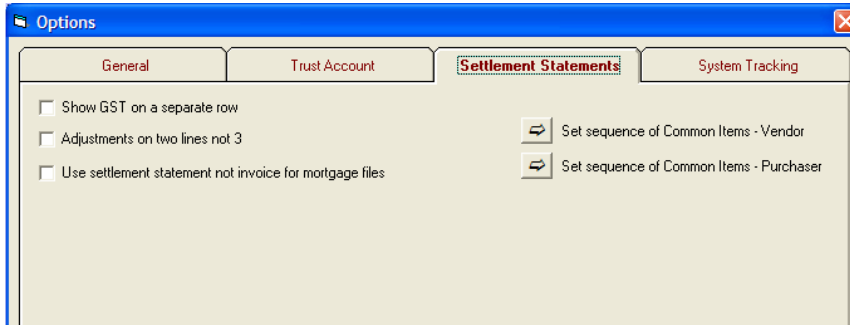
Options

General

Trust Account

Settlement Statements

System Tracking

Show GST on a separate row

Adjustments on two lines not 3

Use settlement statement not invoice for mortgage files

Set sequence of Common Items - Vendor

Set sequence of Common Items - Purchaser